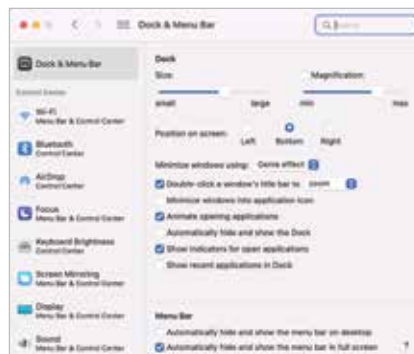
Dock & Menu Bar

Search

Dock & Menu Bar

Control Center

Wi-Fi
Menu Bar & Control Center

Bluetooth
Control Center

AirDrop
Control Center

Focus
Menu Bar & Control Center

Keyboard Brightness
Control Center

Screen Mirroring
Menu Bar & Control Center

Display
Menu Bar & Control Center

Sound
Menu Bar & Control Center

Dock

Size

Magnification

small

large

min

max

Position on screen:

Left

Bottom

Right

Minimize windows using:

Genie effect

Double-click a window's title bar to

zoom

Minimize windows into application icon

Animate opening applications

Automatically hide and show the Dock

Show indicators for open applications

Show recent applications in Dock

Menu Bar

Automatically hide and show the menu bar on desktop

Automatically hide and show the menu bar in full screen

?